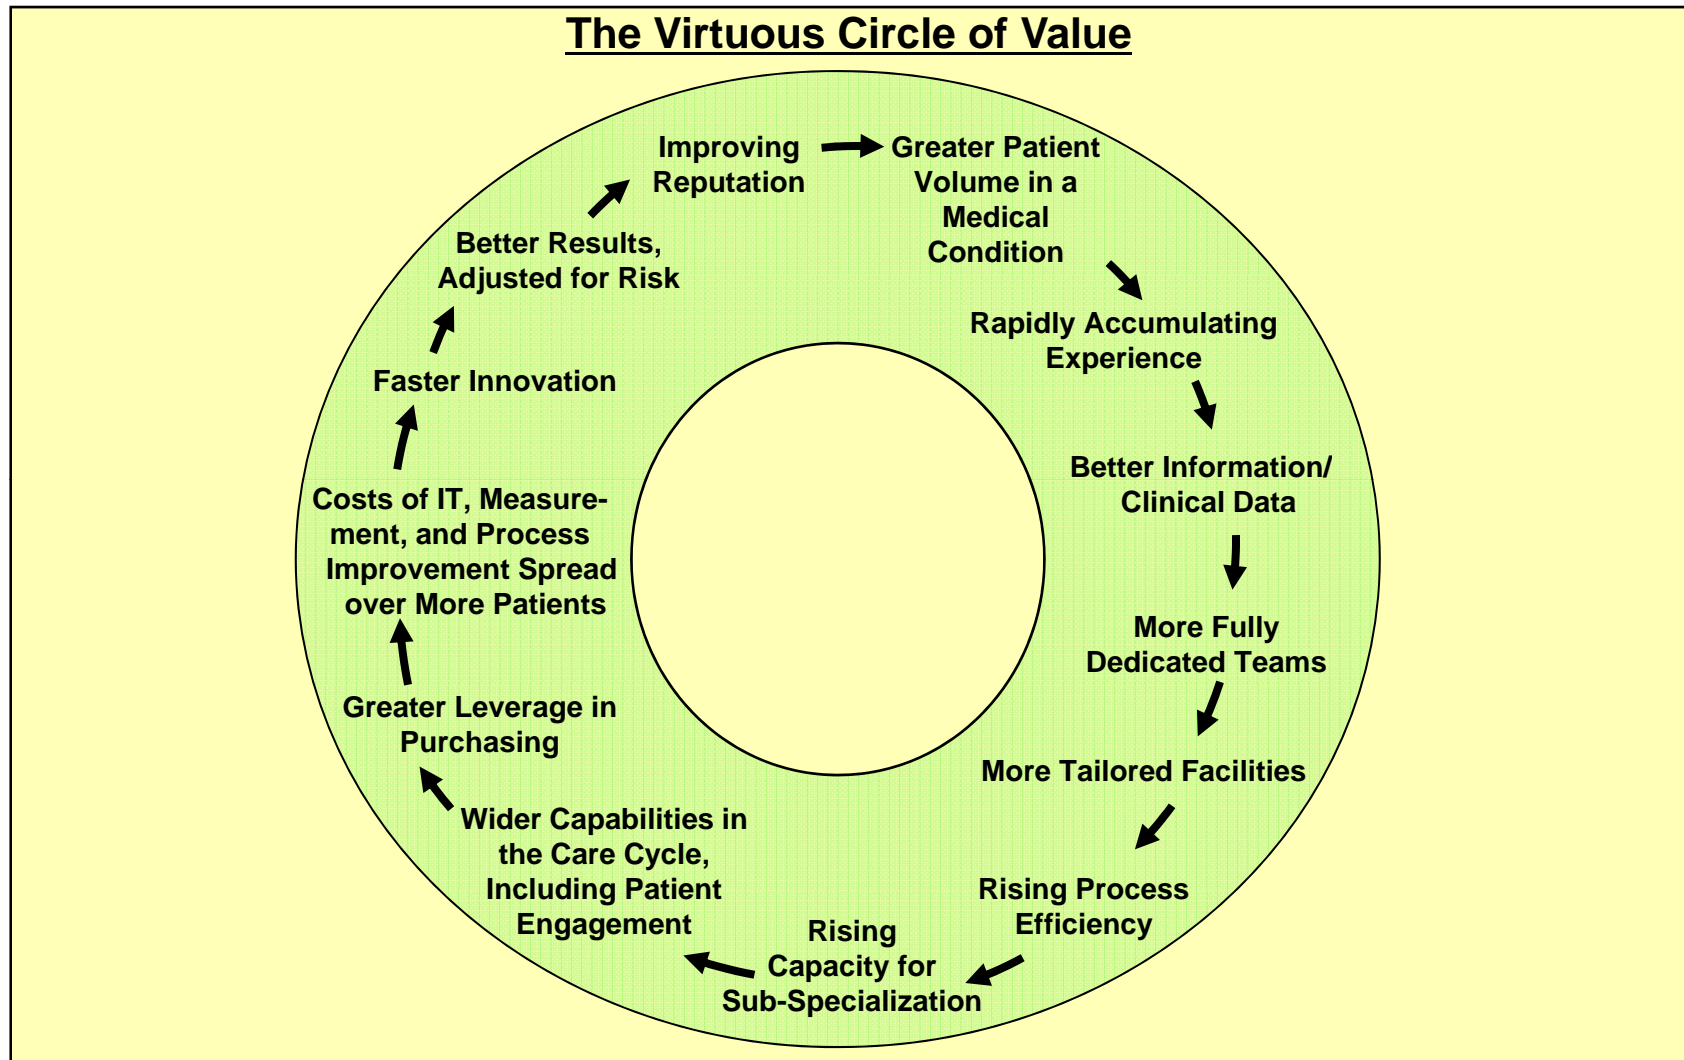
The Virtuous Circle of Value

Improving Reputation

Greater Patient Volume in a Medical Condition

Rapidly Accumulating Experience

Better Information/ Clinical Data

More Fully Dedicated Teams

More Tailored Facilities

Rising Process Efficiency

Rising Capacity for Sub-Specialization

Wider Capabilities in the Care Cycle, Including Patient Engagement

Greater Leverage in Purchasing

Costs of IT, Measurement, and Process Improvement Spread over More Patients

Faster Innovation

Better Results, Adjusted for Risk